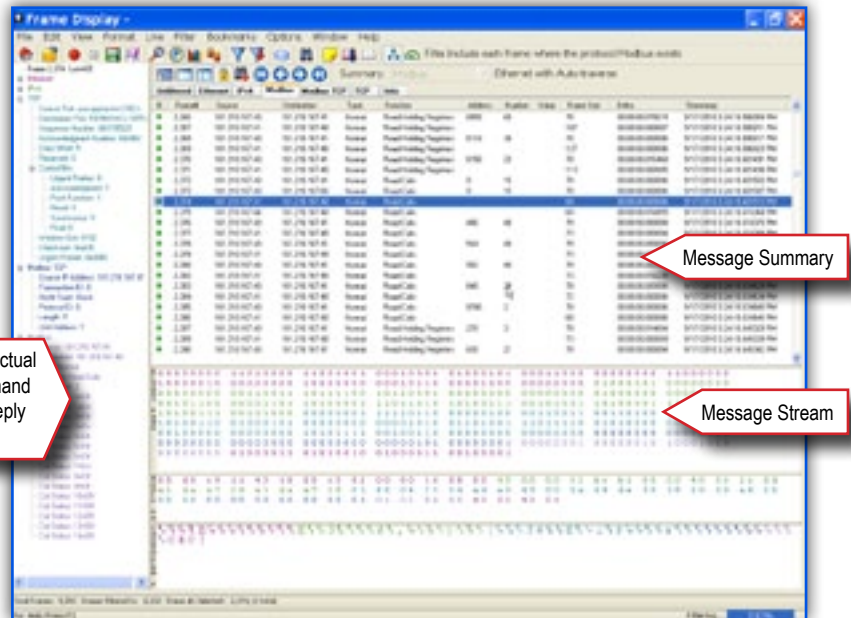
Frame Display -

File Edit View Format Live Filter Bookmarks Options Window Help

Filter: Include each frame where the protocol Modbus exists

Summary

Ethernet with Autotraverse

Message Summary

Message Stream

ctual
hand
eply